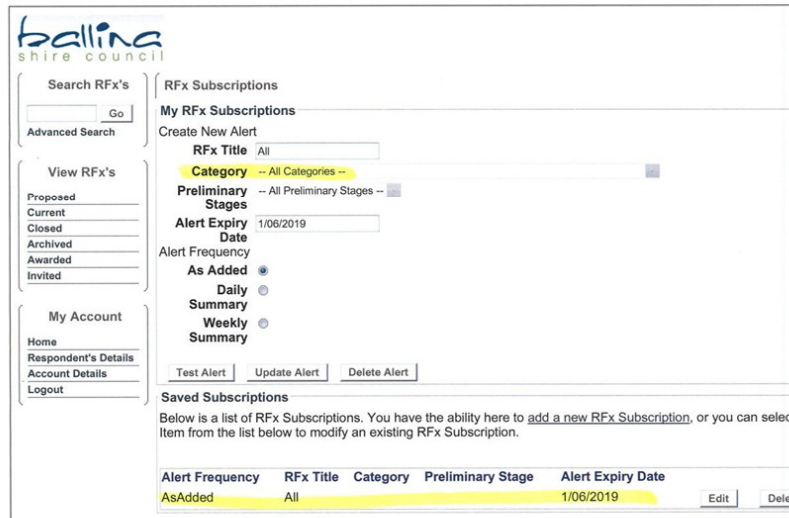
ballina
shire council

Search RFx's

Go

Advanced Search

View RFx's

Proposed
Current
Closed
Archived
Awarded
Invited

My Account

Home
Respondent's Details
Account Details
Logout

RFx Subscriptions

My RFx Subscriptions

Create New Alert

RFx Title All

Category -- All Categories --

Preliminary Stages -- All Preliminary Stages --

Alert Expiry Date 1/06/2019

Alert Frequency

As Added

Daily Summary

Weekly Summary

Test Alert Update Alert Delete Alert

Saved Subscriptions

Below is a list of RFx Subscriptions. You have the ability here to add a new RFx Subscription, or you can selec Item from the list below to modify an existing RFx Subscription.

| Alert Frequency | RFx Title | Category | Preliminary Stage | Alert Expiry Date | | |
|---|---|---|---|---|---|---|
| AsAdded | All | | | 1/06/2019 | Edit | Dele |